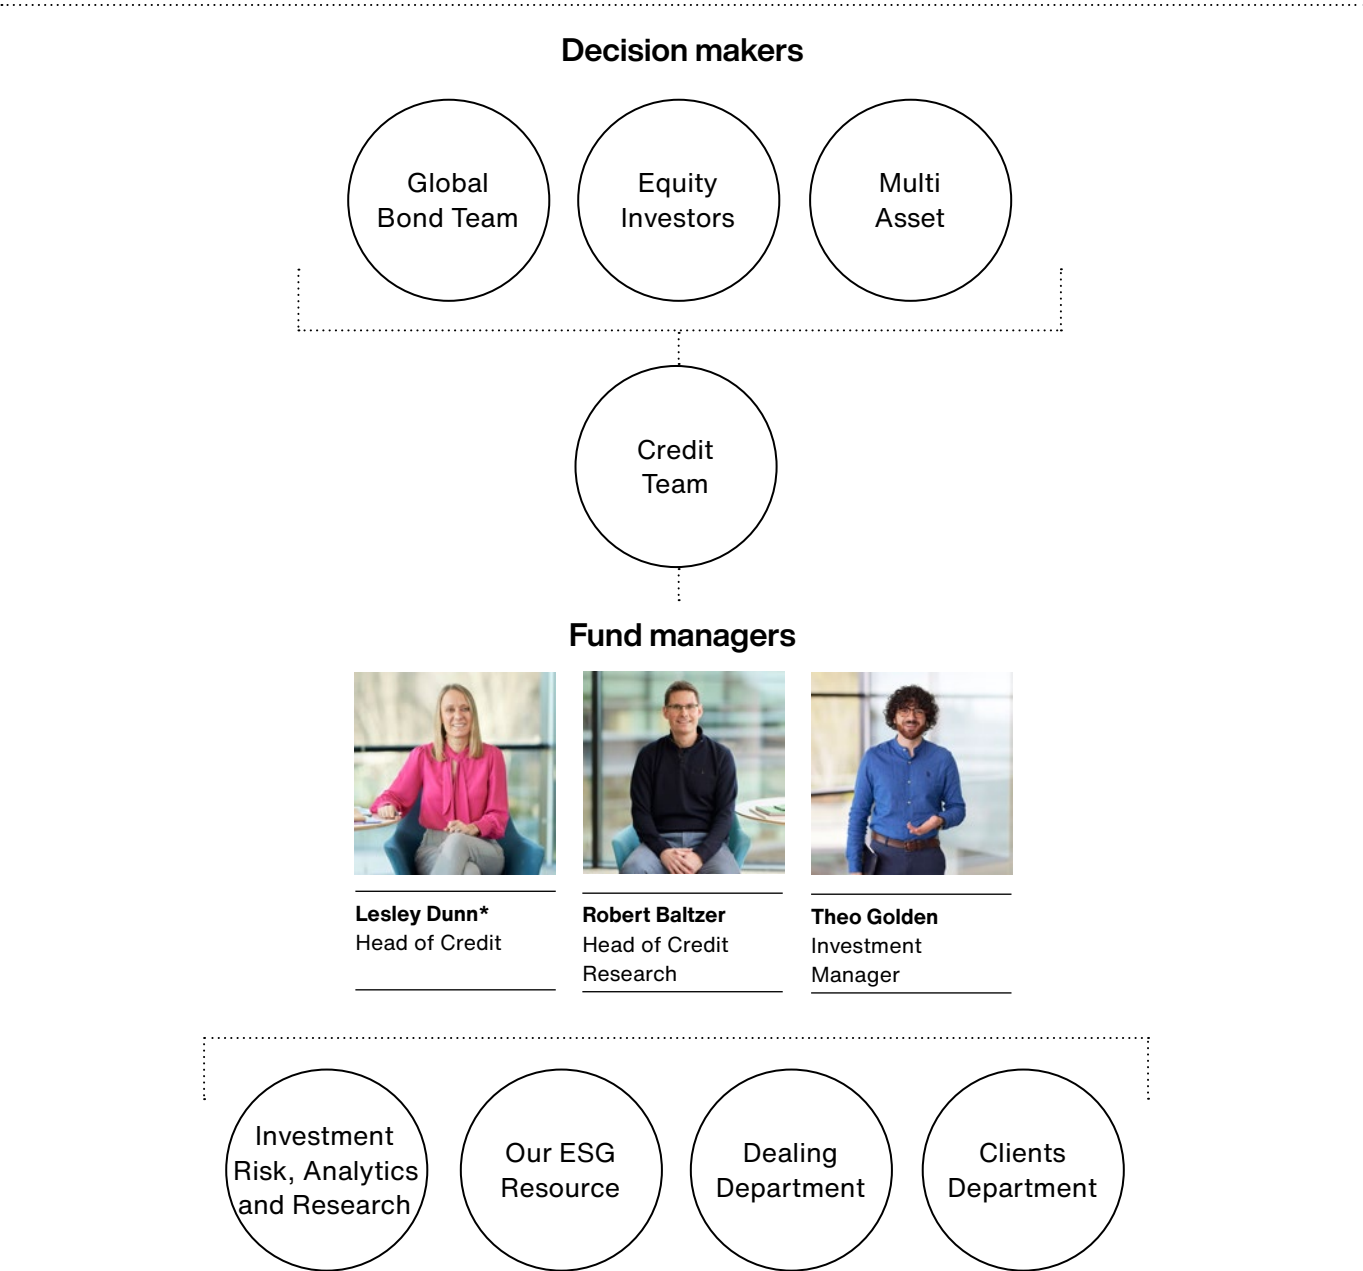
Decision makers

Global Bond Team

Equity Investors

Multi Asset

Credit Team

Fund managers

Lesley Dunn*
Head of Credit

Robert Baltzer
Head of Credit Research

Theo Golden
Investment Manager

Investment Risk, Analytics and Research

Our ESG Resource

Dealing Department

Clients Department